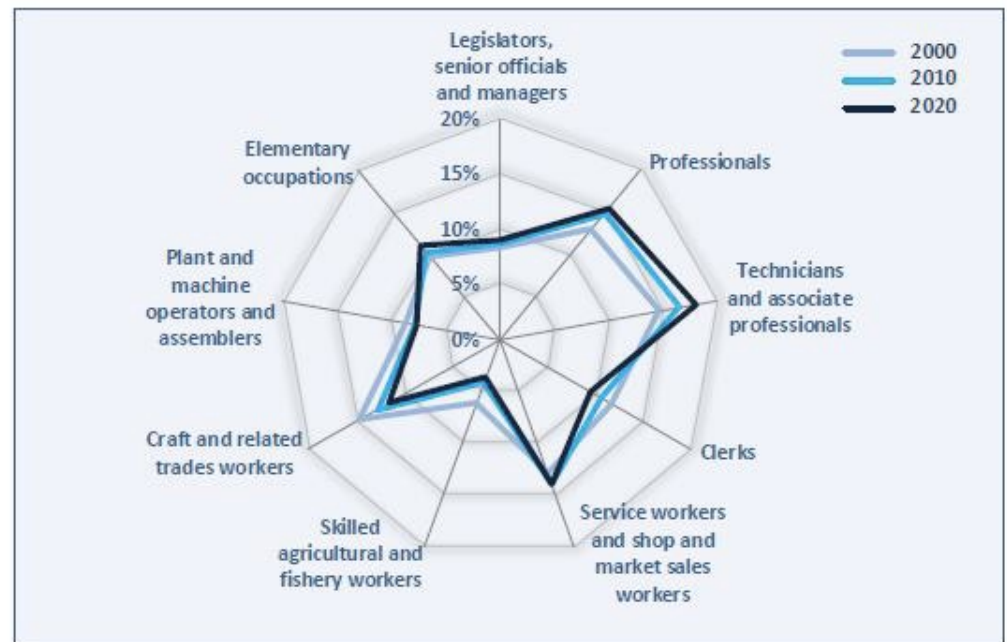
Legislators, senior officials and managers

2000
2010
2020

20%
15%
10%
5%
0%

Elementary occupations

Professionals

Technicians and associate professionals

Plant and machine operators and assemblers

Clerks

Craft and related trades workers

Skilled agricultural and fishery workers

Service workers and shop and market sales workers